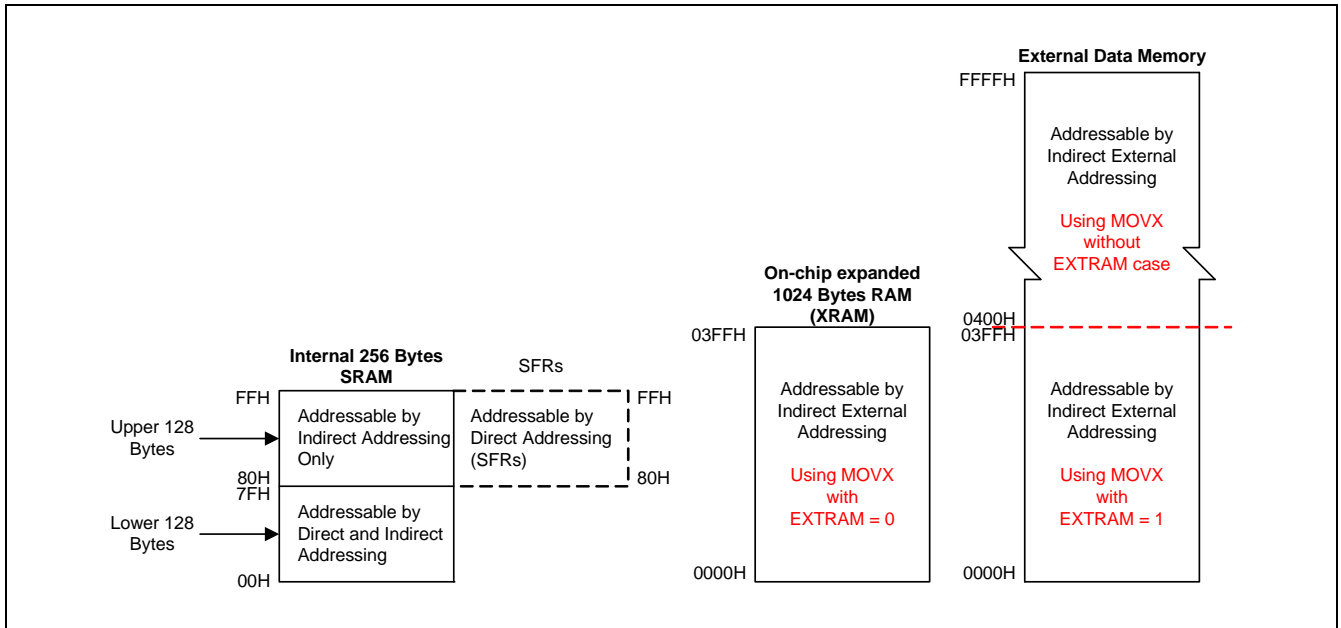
External Data Memory

FFFFH

Addressable by Indirect External Addressing

Using MOVX without EXTRAM case

On-chip expanded 1024 Bytes RAM (XRAM)

0400H
03FFH

03FFH

Internal 256 Bytes SRAM

SFRs

FFH

Upper 128 Bytes

Addressable by Indirect Addressing Only

Addressable by Direct Addressing (SFRs)

FFH

80H
7FH

80H

Lower 128 Bytes

Addressable by Direct and Indirect Addressing

00H

Addressable by Indirect External Addressing

Using MOVX with EXTRAM = 0

0000H

Addressable by Indirect External Addressing

Using MOVX with EXTRAM = 1

0000H